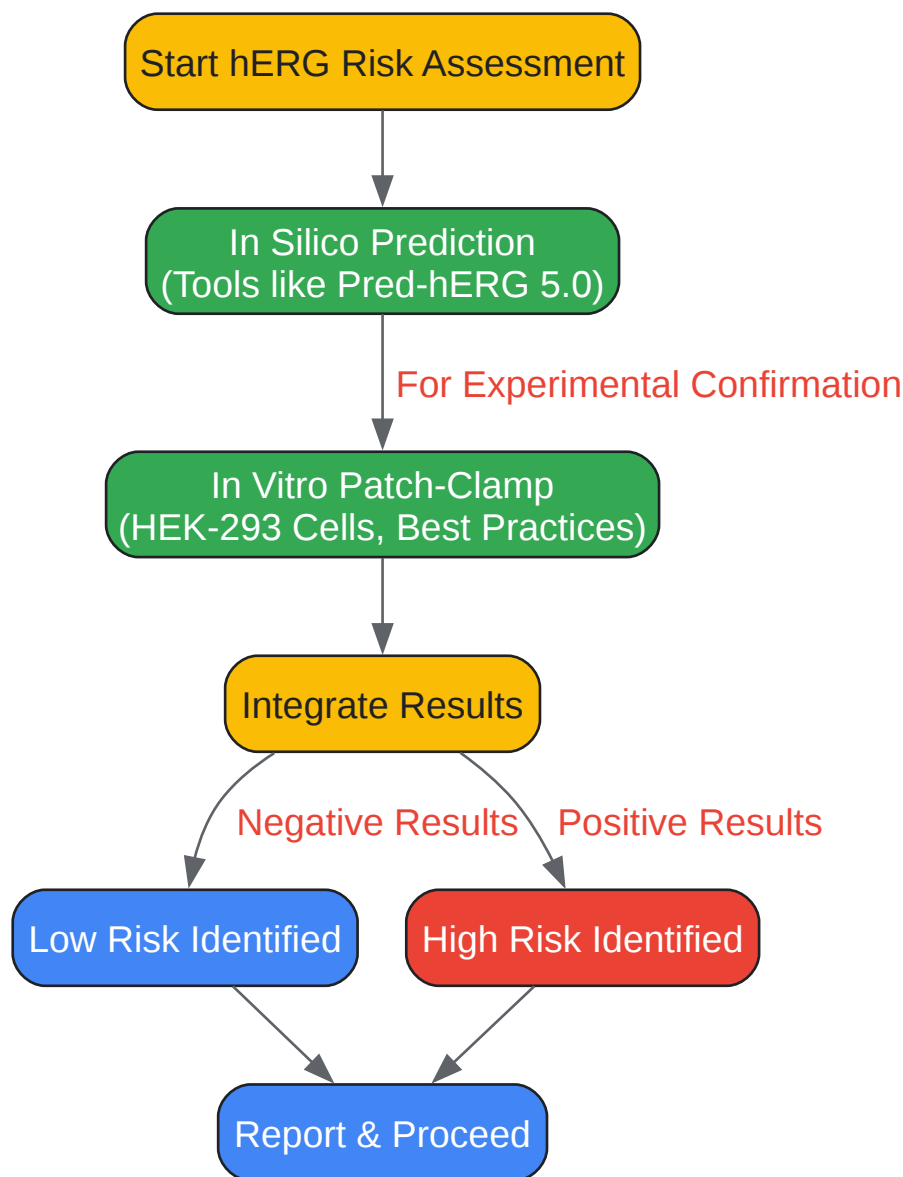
Start hERG Risk Assessment

In Silico Prediction
(Tools like Pred-hERG 5.0)

For Experimental Confirmation

In Vitro Patch-Clamp
(HEK-293 Cells, Best Practices)

Integrate Results

Negative Results

Positive Results

Low Risk Identified

High Risk Identified

Report & Proceed